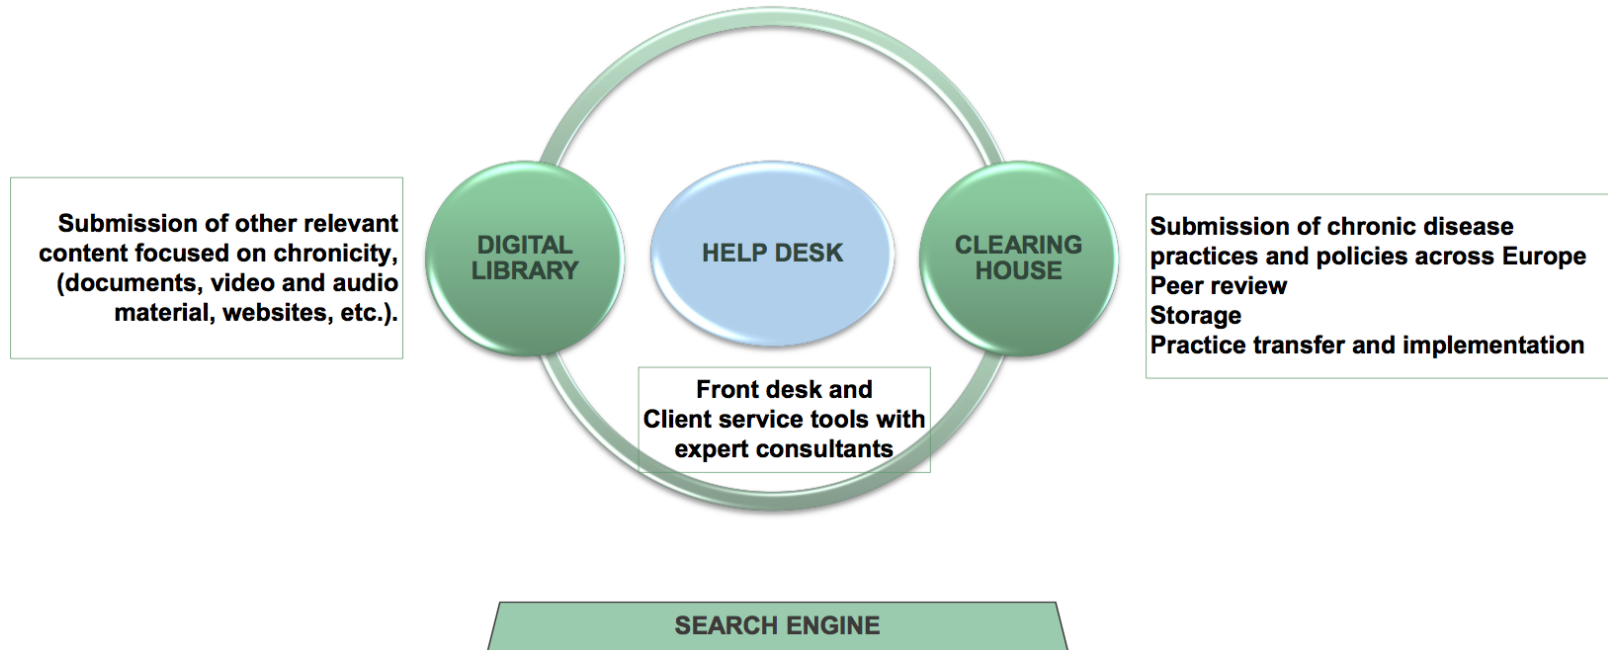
Submission of other relevant content focused on chronicity, (documents, video and audio material, websites, etc.).

DIGITAL LIBRARY

HELP DESK

CLEARING HOUSE

Submission of chronic disease practices and policies across Europe
Peer review
Storage
Practice transfer and implementation

Front desk and Client service tools with expert consultants

SEARCH ENGINE